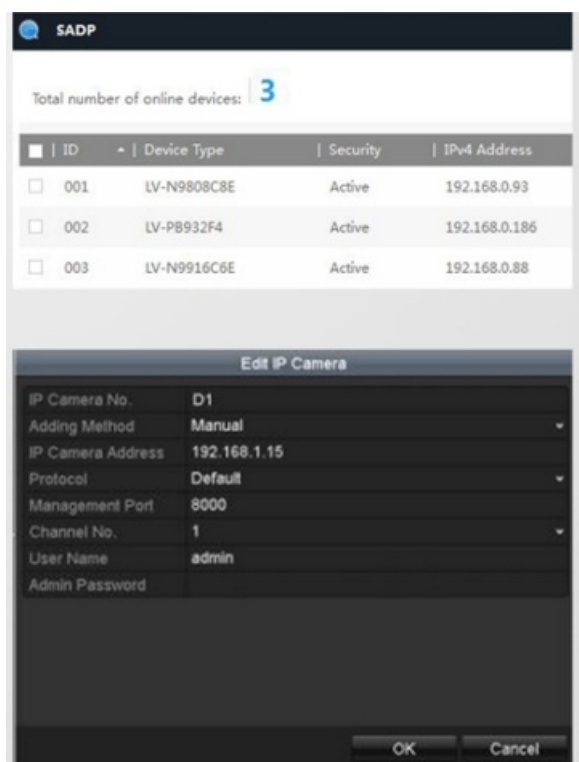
SADP

Total number of online devices: 3

| ID | Device Type | Security | IPv4 Address |
|---|---|---|---|
| 001 | LV-N9808C8E | Active | 192.168.0.93 |
| 002 | LV-PB932F4 | Active | 192.168.0.186 |
| 003 | LV-N9916C6E | Active | 192.168.0.88 |

Edit IP Camera

| | |
|---|---|
| IP Camera No. | D1 |
| Adding Method | Manual |
| IP Camera Address | 192.168.1.15 |
| Protocol | Default |
| Management Port | 8000 |
| Channel No. | 1 |
| User Name | admin |
| Admin Password | |

OK Cancel